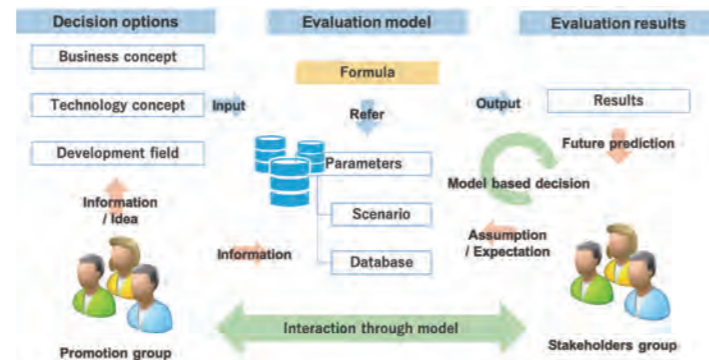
Decision options

Evaluation model

Evaluation results

Business concept

Technology concept

Development field

Input

Formula

Refer

Parameters

Scenario

Database

Output

Results

Future prediction

Model based decision

Information / Idea

Information

Assumption / Expectation

Interaction through model

Promotion group

Stakeholders group